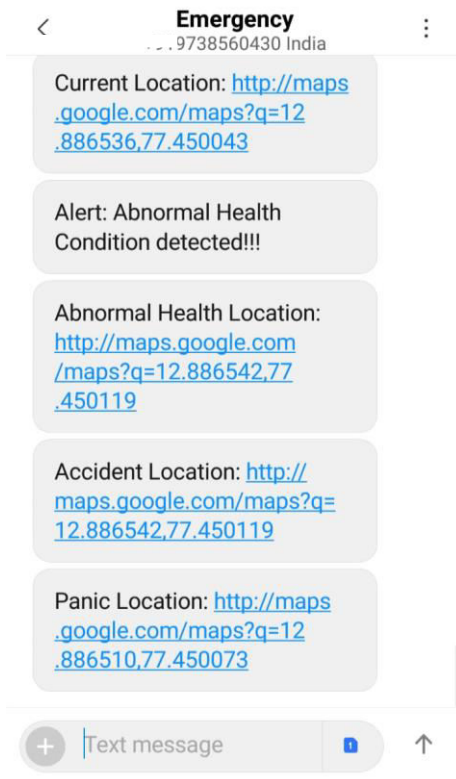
Emergency
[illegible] 9738560430 India

Current Location: http://maps.google.com/maps?q=12.886536,77.450043

Alert: Abnormal Health Condition detected!!!

Abnormal Health Location: http://maps.google.com/maps?q=12.886542,77.450119

Accident Location: http://maps.google.com/maps?q=12.886542,77.450119

Panic Location: http://maps.google.com/maps?q=12.886510,77.450073

Text message
1